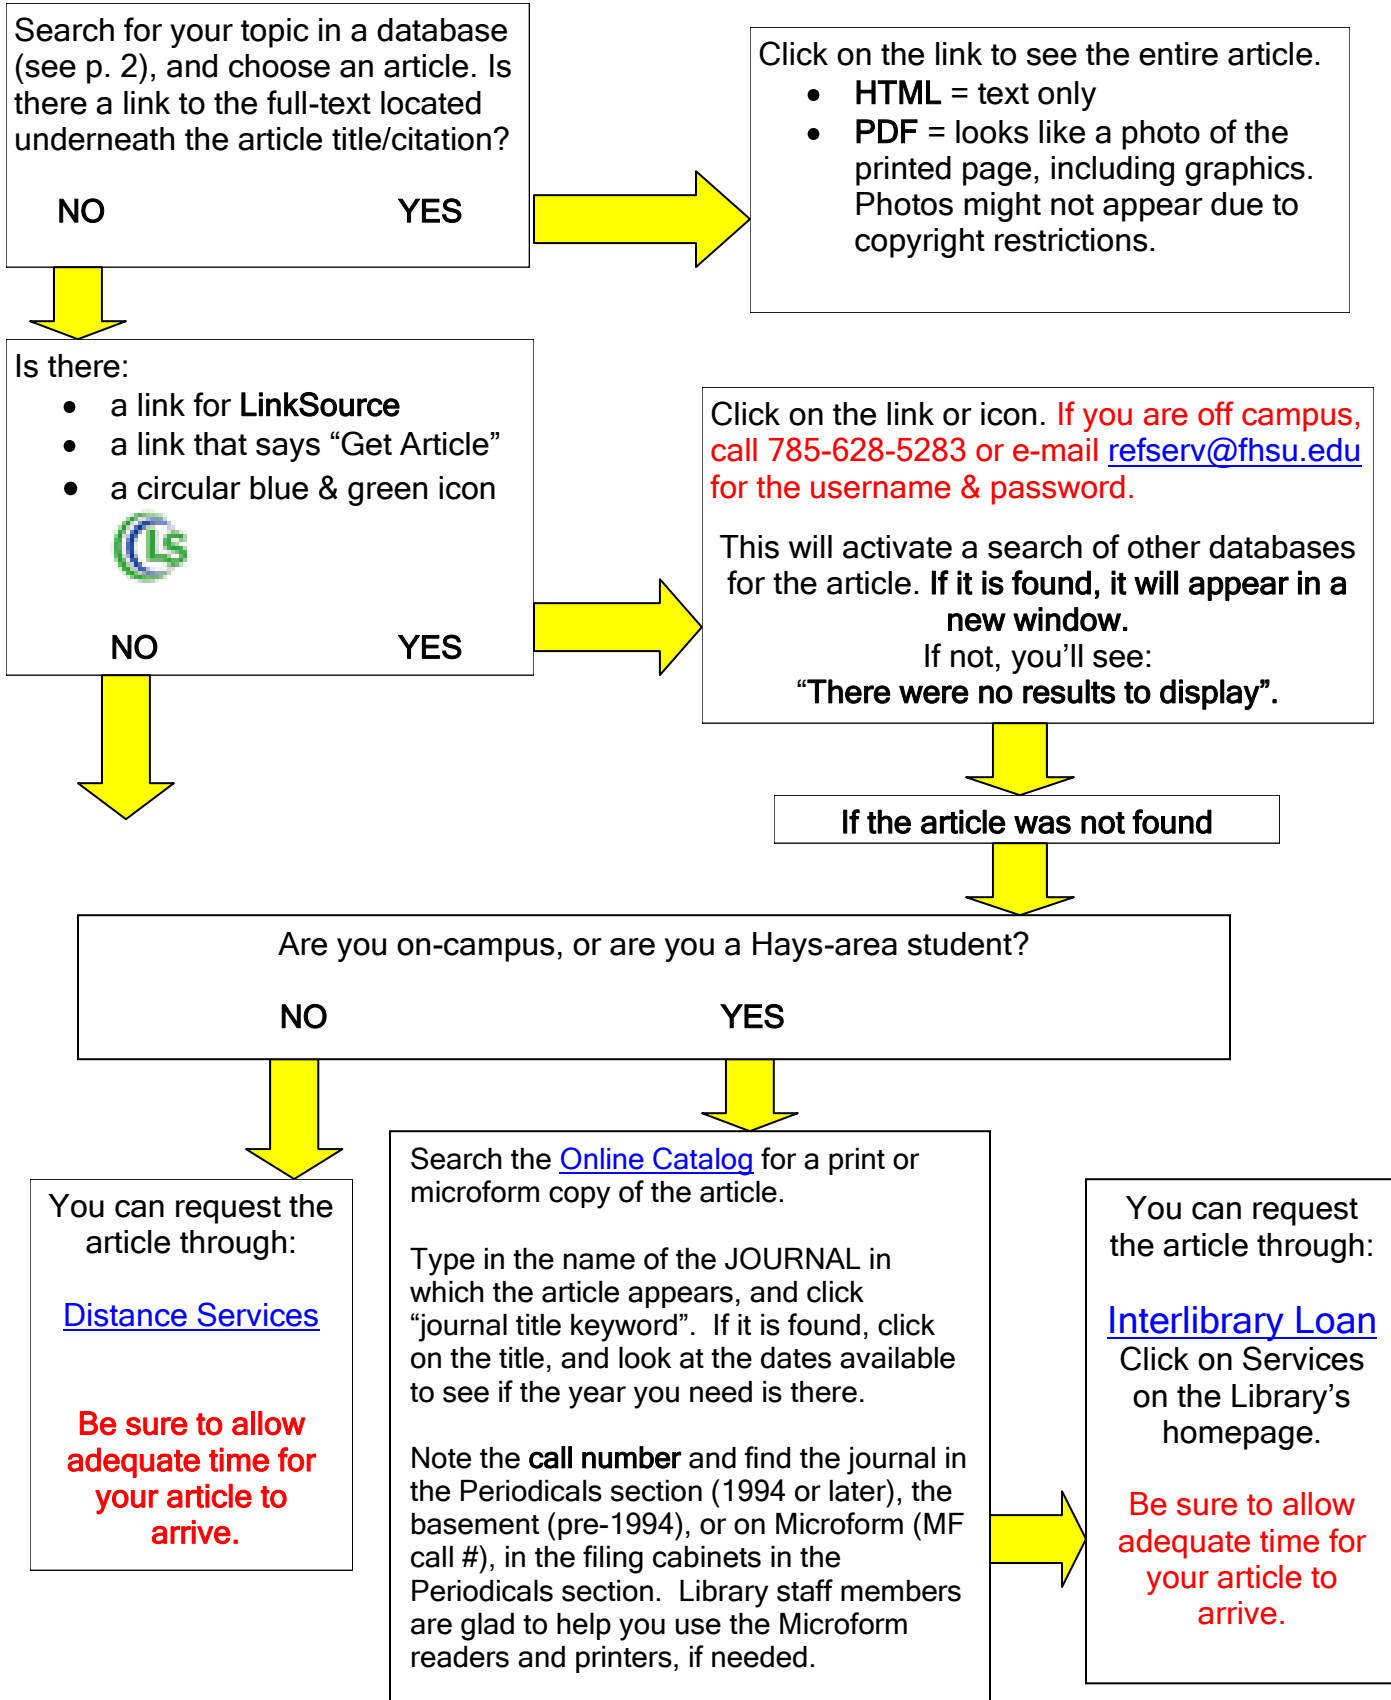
Search for your topic in a database (see p. 2), and choose an article. Is there a link to the full-text located underneath the article title/citation?

NO YES

Click on the link to see the entire article.
- HTML = text only
- PDF = looks like a photo of the printed page, including graphics. Photos might not appear due to copyright restrictions.

Is there:
- a link for LinkSource
- a link that says “Get Article”
- a circular blue & green icon

LS

NO YES

Click on the link or icon. If you are off campus, call 785-628-5283 or e-mail refserv@fhsu.edu for the username & password.

This will activate a search of other databases for the article. If it is found, it will appear in a new window.
If not, you’ll see:
“There were no results to display”.

If the article was not found

Are you on-campus, or are you a Hays-area student?

NO YES

You can request the article through:

Distance Services

Be sure to allow adequate time for your article to arrive.

Search the Online Catalog for a print or microform copy of the article.

Type in the name of the JOURNAL in which the article appears, and click “journal title keyword”. If it is found, click on the title, and look at the dates available to see if the year you need is there.

Note the call number and find the journal in the Periodicals section (1994 or later), the basement (pre-1994), or on Microform (MF call #), in the filing cabinets in the Periodicals section. Library staff members are glad to help you use the Microform readers and printers, if needed.

You can request the article through:

Interlibrary Loan
Click on Services on the Library’s homepage.

Be sure to allow adequate time for your article to arrive.